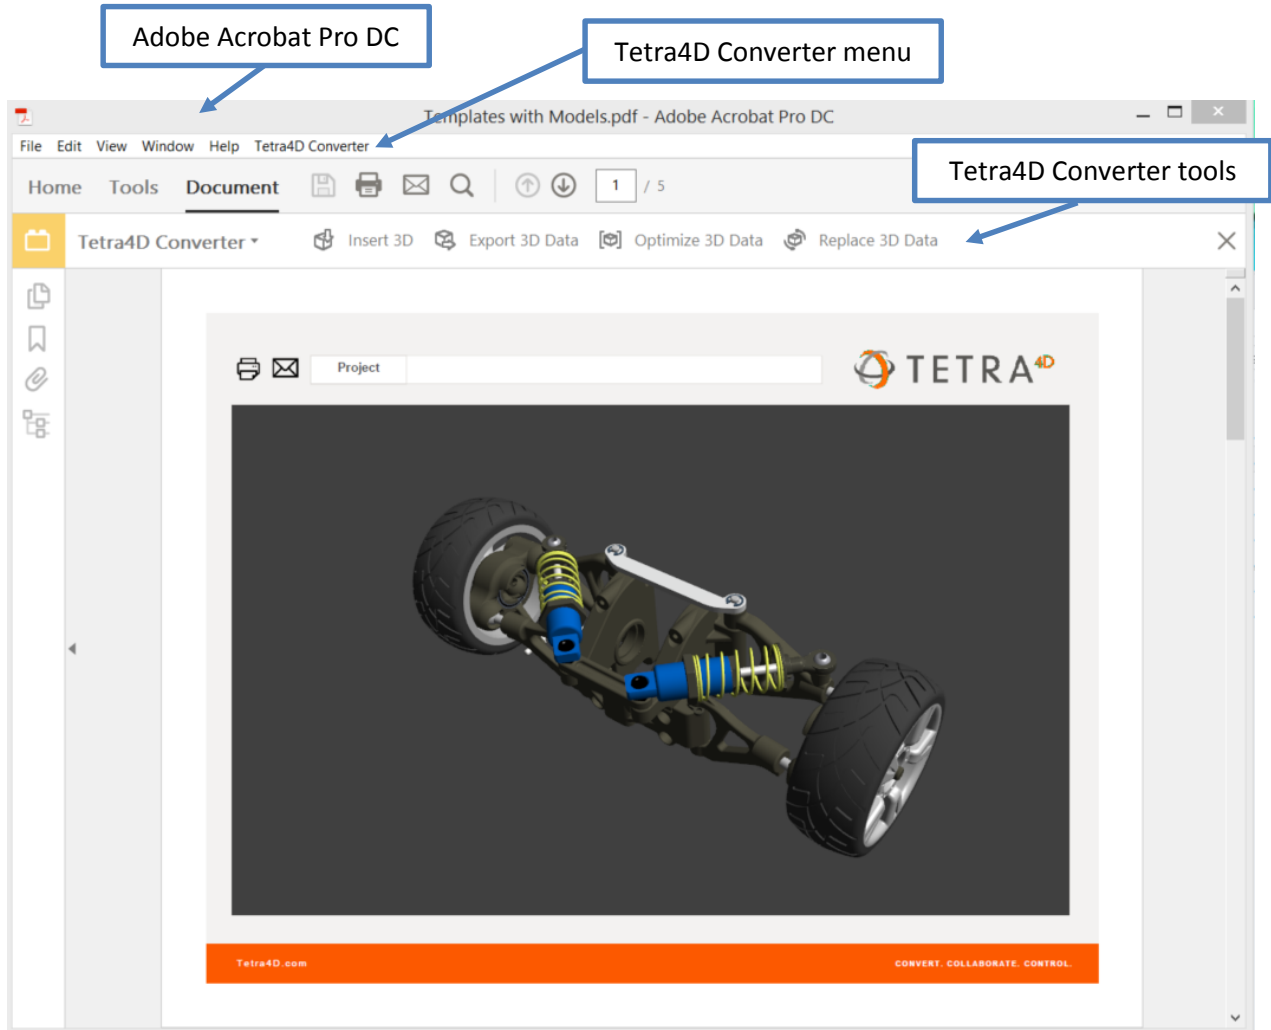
Adobe Acrobat Pro DC

Tetra4D Converter menu

Templates with Models.pdf - Adobe Acrobat Pro DC

File Edit View Window Help Tetra4D Converter

Tetra4D Converter tools

Home Tools Document

1 / 5

Tetra4D Converter ▾ Insert 3D Export 3D Data Optimize 3D Data Replace 3D Data

Project

TETRA4D

Tetra4D.com

CONVERT. COLLABORATE. CONTROL.